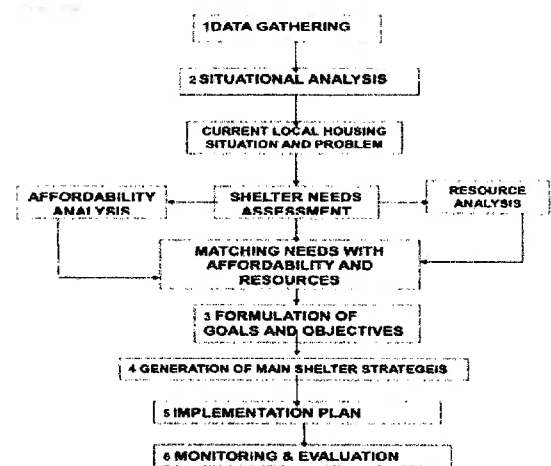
1DATA GATHERING

2 SITUATIONAL ANALYSIS

CURRENT LOCAL HOUSING SITUATION AND PROBLEM

AFFORDABILITY ANALYSIS

SHELTER NEEDS ASSESSMENT

RESOURCE ANALYSIS

MATCHING NEEDS WITH AFFORDABILITY AND RESOURCES

3 FORMULATION OF GOALS AND OBJECTIVES

4 GENERATION OF MAIN SHELTER STRATEGEIS

5 IMPLEMENTATION PLAN

6 MONITORING & EVALUATION